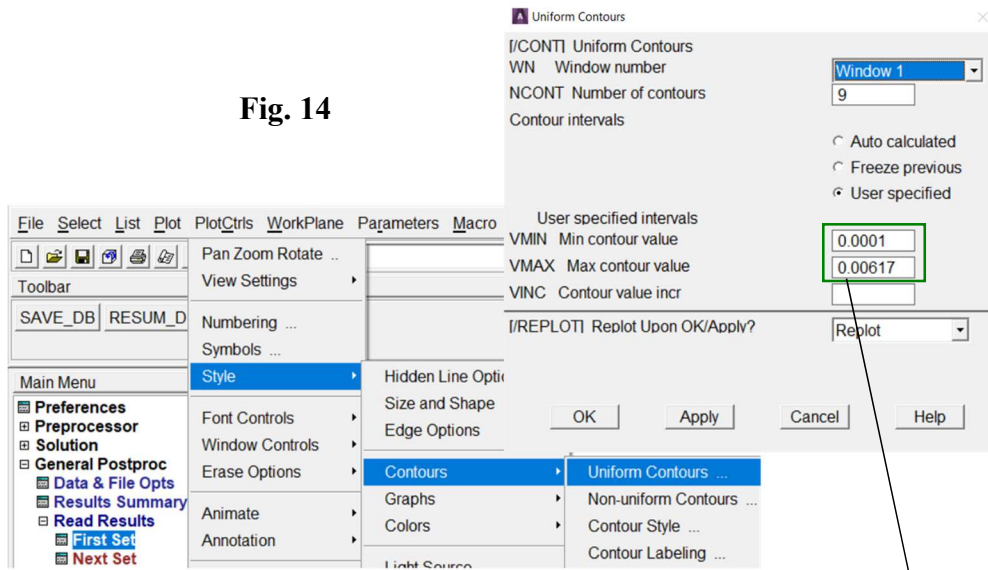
Fig. 14

File Select List Plot PlotCtrls WorkPlane Parameters Macro

Toolbar

SAVE_DB RESUM_D

Main Menu

⊞ Preferences
⊞ Preprocessor
⊞ Solution
⊟ General Postproc
Data & File Opts
Results Summary
⊟ Read Results
First Set
Next Set

Pan Zoom Rotate ..
View Settings
Numbering ...
Symbols ...
Style
Font Controls
Window Controls
Erase Options
Animate
Annotation

Hidden Line Optic
Size and Shape
Edge Options
Contours
Graphs
Colors
Light Source

Uniform Contours ...
Non-uniform Contours ...
Contour Style ...
Contour Labeling ...

Uniform Contours

[/CONT] Uniform Contours
WN Window number
Window 1
NCONT Number of contours
9
Contour intervals
Auto calculated
Freeze previous
User specified
User specified intervals
VMIN Min contour value
0.0001
VMAX Max contour value
0.00617
VINC Contour value incr
[/REPLOT] Replot Upon OK/Apply?
Replot

OK Apply Cancel Help